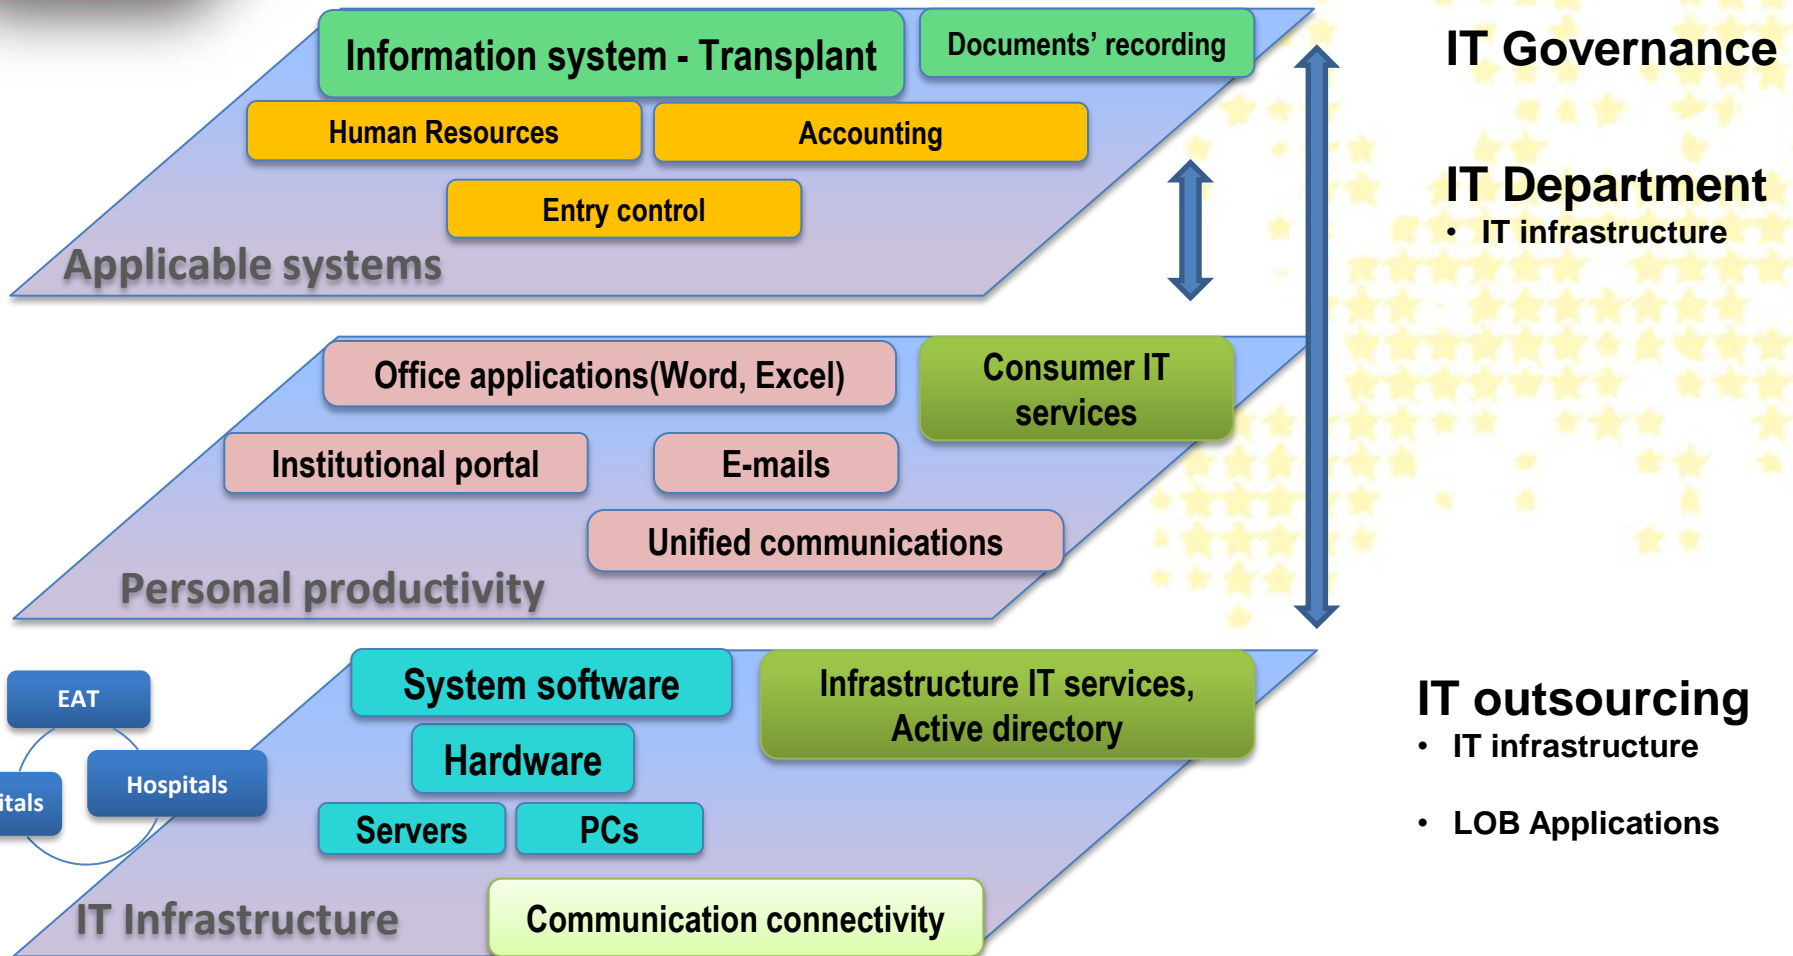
Information system - Transplant

Documents' recording

Human Resources

Accounting

Entry control

Applicable systems

IT Governance

IT Department
• IT infrastructure

Office applications(Word, Excel)

Consumer IT services

Institutional portal

E-mails

Unified communications

Personal productivity

EAT

itals

Hospitals

System software

Infrastructure IT services, Active directory

Hardware

Servers

PCs

IT Infrastructure

Communication connectivity

IT outsourcing
• IT infrastructure
• LOB Applications